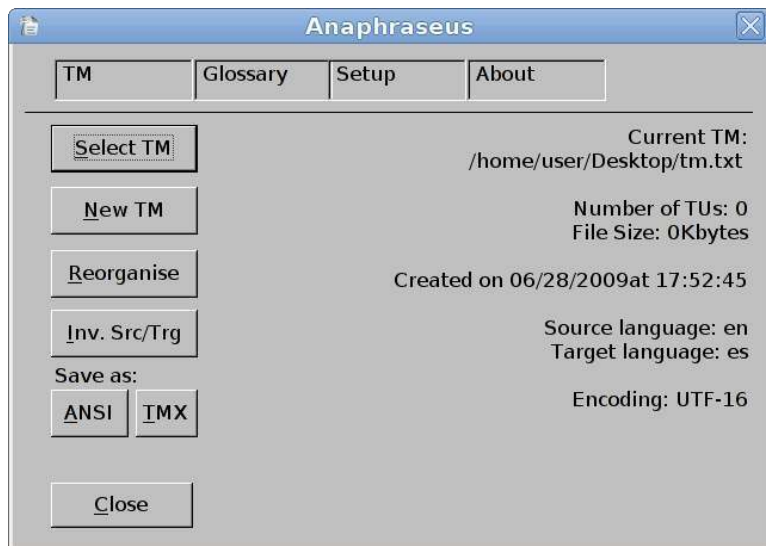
Anaphraseus

TM | Glossary | Setup | About

Select TM

New TM

Reorganise

Inv. Src/Trg

Save as:

ANSI TMX

Close

Current TM:
/home/user/Desktop/tm.txt

Number of TUs: 0
File Size: 0Kbytes

Created on 06/28/2009at 17:52:45

Source language: en
Target language: es

Encoding: UTF-16